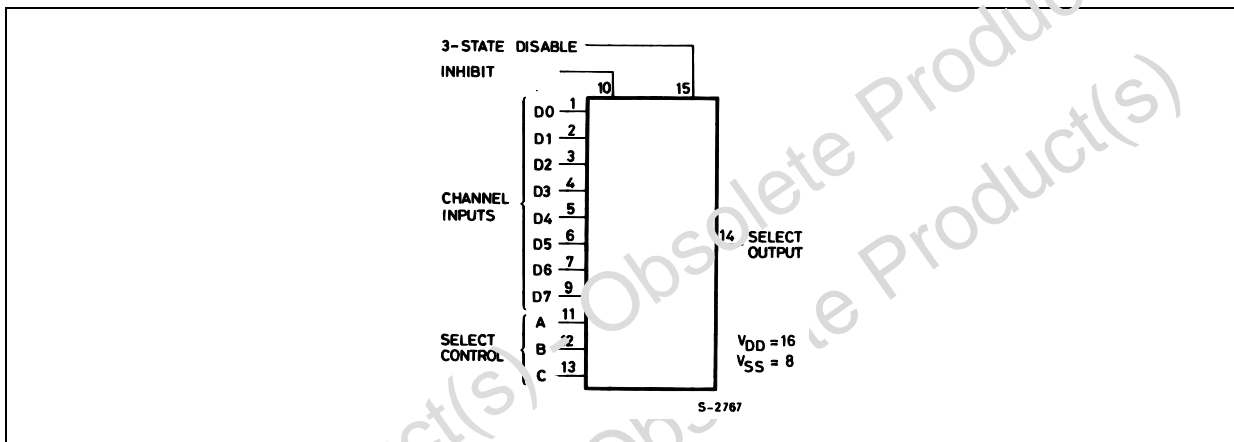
3-STATE DISABLE

INHIBIT

10

15

CHANNEL INPUTS

D0 1

D1 2

D2 3

D3 4

D4 5

D5 6

D6 7

D7 9

SELECT CONTROL

A 11

B 12

C 13

14 SELECT OUTPUT

$V_{DD} = 16$
$V_{SS} = 8$

S-2767

Obsolete Product(s) - Obsolete Product(s)